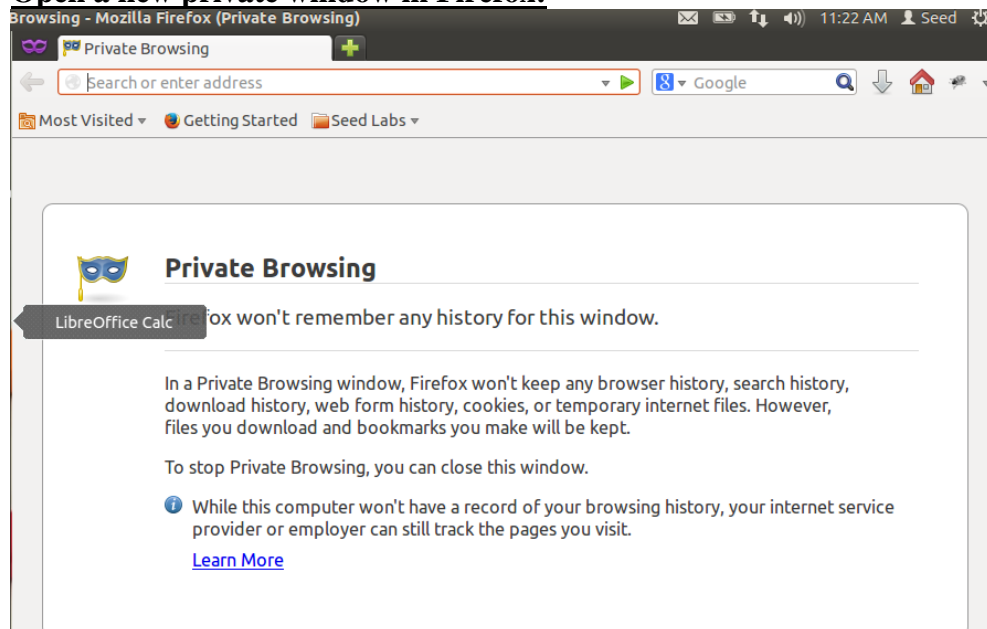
Browsing - Mozilla Firefox (Private Browsing)

11:22 AM Seed

Private Browsing

Search or enter address

Google

Most Visited Getting Started Seed Labs

Private Browsing

LibreOffice Calc

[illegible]fox won't remember any history for this window.

In a Private Browsing window, Firefox won't keep any browser history, search history, download history, web form history, cookies, or temporary internet files. However, files you download and bookmarks you make will be kept.

To stop Private Browsing, you can close this window.

While this computer won't have a record of your browsing history, your internet service provider or employer can still track the pages you visit.

Learn More